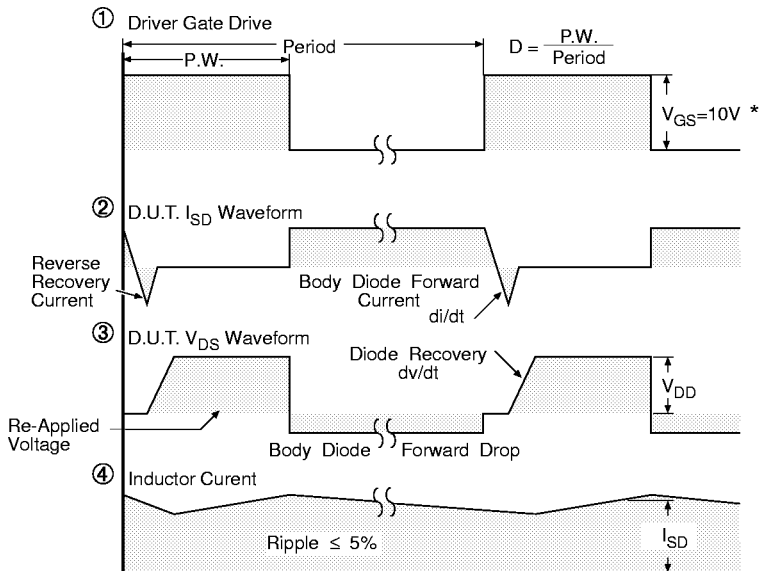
① Driver Gate Drive

Period

P.W.

$D = \frac{P.W.}{Period}$

$V_{GS}$=10V *

② D.U.T. $I_{SD}$ Waveform

Reverse Recovery Current

Body Diode Forward Current

di/dt

③ D.U.T. $V_{DS}$ Waveform

Diode Recovery dv/dt

$V_{DD}$

Re-Applied Voltage

Body Diode Forward Drop

④ Inductor Curent

Ripple $\leq$ 5%

$I_{SD}$